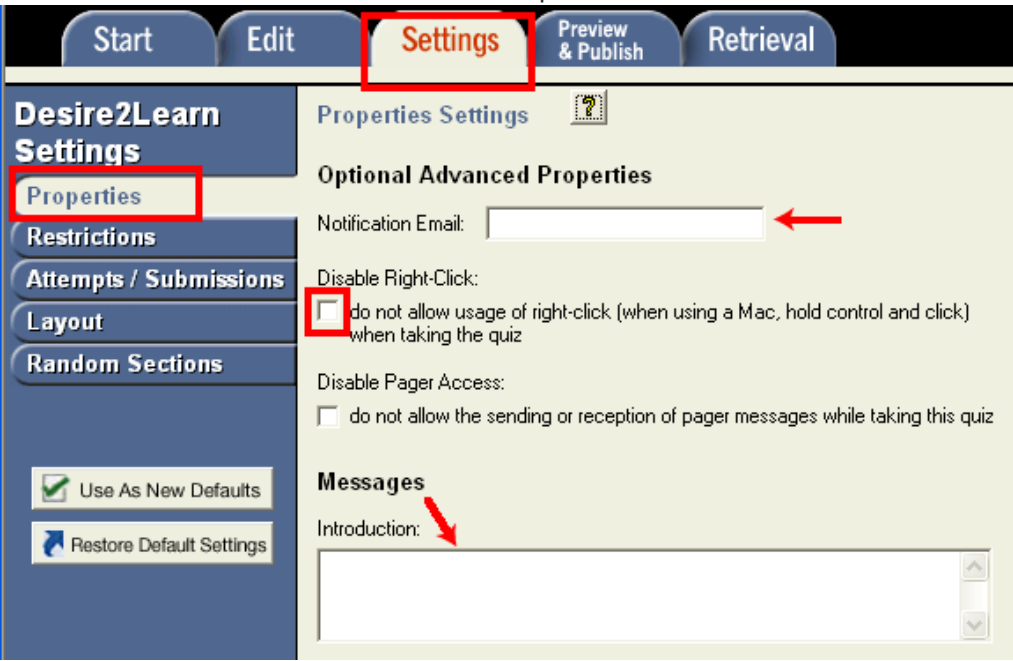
Start Edit Settings Preview & Publish Retrieval

Desire2Learn Settings

Properties

Restrictions

Attempts / Submissions

Layout

Random Sections

Use As New Defaults

Restore Default Settings

Properties Settings ?

Optional Advanced Properties

Notification Email:

Disable Right-Click:

do not allow usage of right-click (when using a Mac, hold control and click) when taking the quiz

Disable Pager Access:

do not allow the sending or reception of pager messages while taking this quiz

Messages

Introduction: